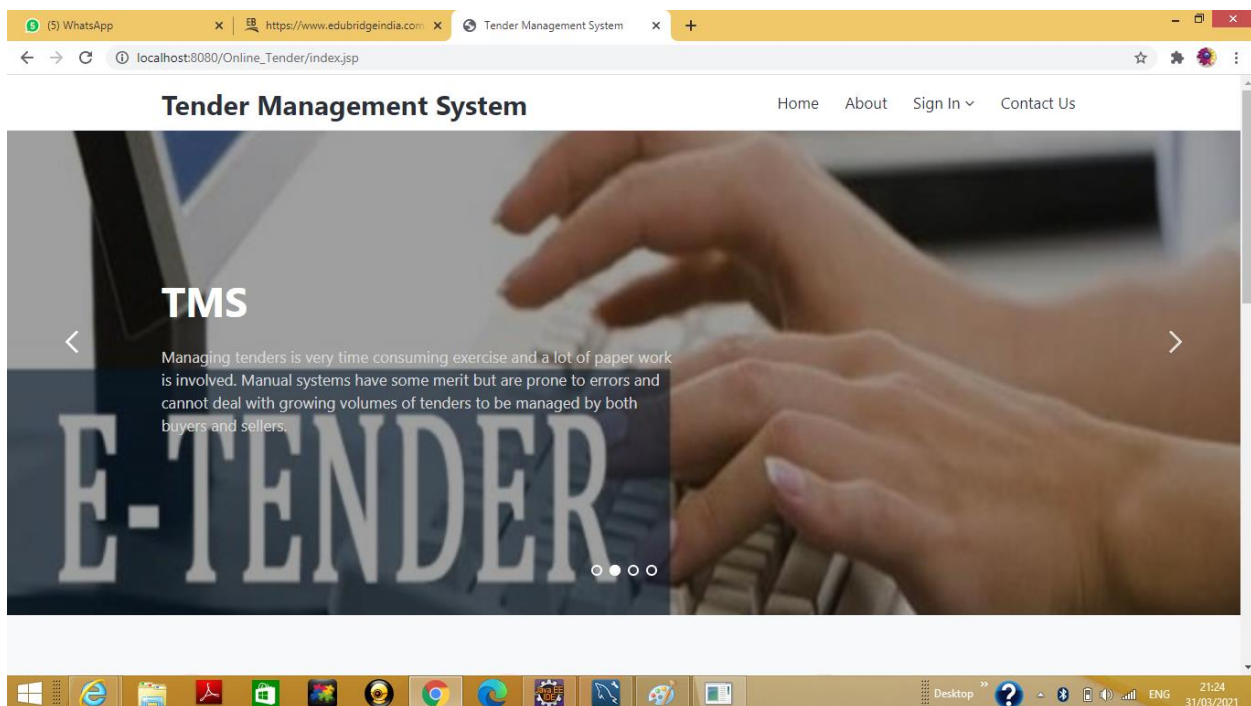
(5) WhatsApp
https://www.edubridgeindia.com
Tender Management System
localhost:8080/Online_Tender/index.jsp

Tender Management System
Home About Sign In Contact Us

TMS

Managing tenders is very time consuming exercise and a lot of paper work is involved. Manual systems have some merit but are prone to errors and cannot deal with growing volumes of tenders to be managed by both buyers and sellers.

E-TENDER

Desktop
ENG
21:24
31/03/2021